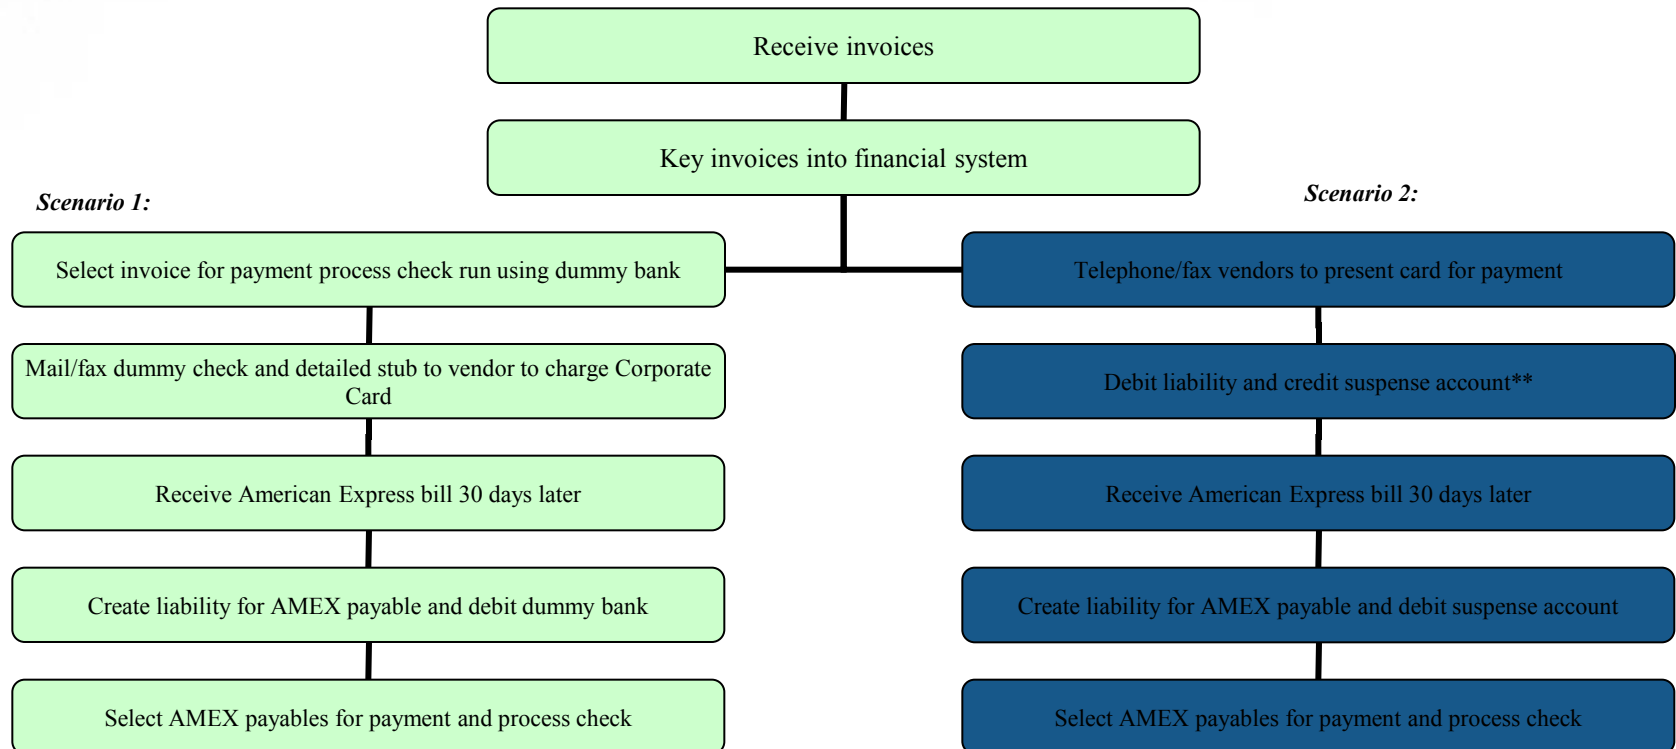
Receive invoices

Key invoices into financial system

Scenario 1:

Select invoice for payment process check run using dummy bank

Mail/fax dummy check and detailed stub to vendor to charge Corporate Card

Receive American Express bill 30 days later

Create liability for AMEX payable and debit dummy bank

Select AMEX payables for payment and process check

Scenario 2:

Telephone/fax vendors to present card for payment

Debit liability and credit suspense account**

Receive American Express bill 30 days later

Create liability for AMEX payable and debit suspense account

Select AMEX payables for payment and process check